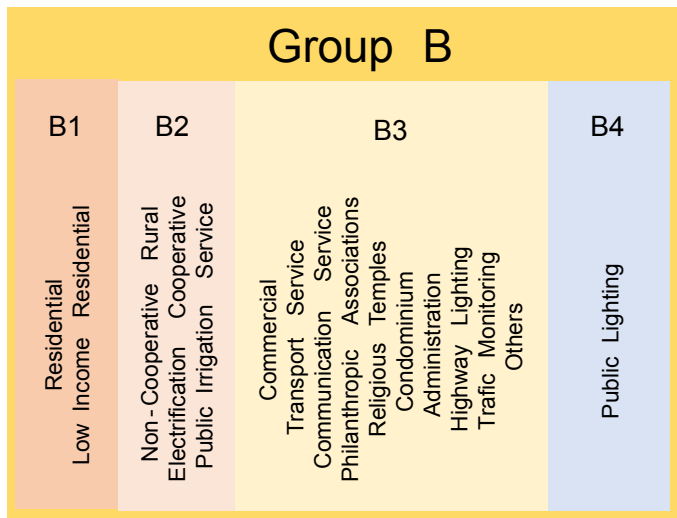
Group B

B1
Residential
Low Income Residential

B2
Non-Cooperative Rural
Electrification Cooperative
Public Irrigation Service

B3
Commercial
Transport Service
Communication Service
Philanthropic Associations
Religious Temples
Condominium
Administration
Highway Lighting
Trafic Monitoring
Others

B4
Public Lighting